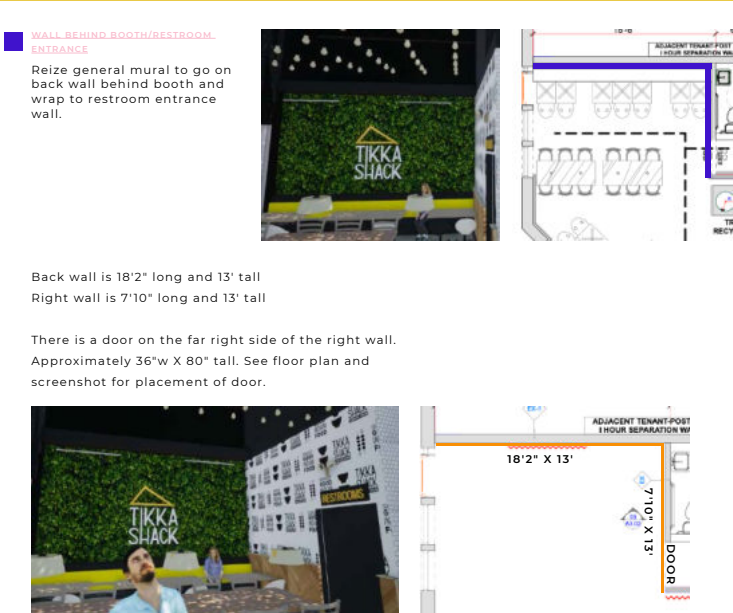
WALL BEHIND BOOTH/RESTROOM ENTRANCE

Reize general mural to go on back wall behind booth and wrap to restroom entrance wall.

TIKKA SHACK

18'-6"

ADJACENT TENANT POST
1 HOUR SEPARATION WA

TR
RECY

Back wall is 18'2" long and 13' tall
Right wall is 7'10" long and 13' tall

There is a door on the far right side of the right wall. Approximately 36"w X 80" tall. See floor plan and screenshot for placement of door.

TIKKA SHACK

RESTROOMS

ADJACENT TENANT-POST
1 HOUR SEPARATION WA

18'2" X 13'

7'10" X 13'

DOOR